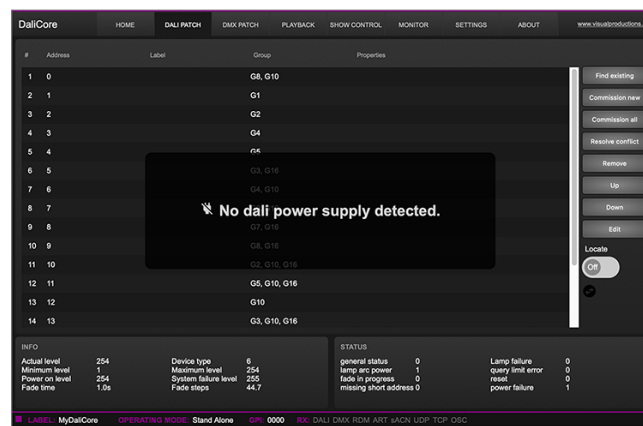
DaliCore HOME DALI PATCH DMX PATCH PLAYBACK SHOW CONTROL MONITOR SETTINGS ABOUT www.visualproductions

| # | Address | Label | Group | Properties |
|---|---|---|---|---|
| 1 | 0 | | G8, G10 | |
| 2 | 1 | | G1 | |
| 3 | 2 | | G2 | |
| 4 | 3 | | G4 | |
| 5 | 4 | | G5 | |
| 6 | 5 | | G3, G16 | |
| 7 | 6 | | G4, G10 | |
| 8 | 7 | | G7, G16 | |
| 9 | 8 | | G8, G16 | |
| 10 | 9 | | G8, G16 | |
| 11 | 10 | | G2, G10, G16 | |
| 12 | 11 | | G5, G10, G16 | |
| 13 | 12 | | G10 | |
| 14 | 13 | | G3, G10, G16 | |

No dali power supply detected.

Find existing
Commission new
Commission all
Resolve conflict
Remove
Up
Down
Edit
Locate
Off

INFO
Actual level 254
Minimum level 1
Power on level 254
Fade time 1.0s
Device type 6
Maximum level 254
System failure level 255
Fade steps 44.7

STATUS
general status 0
lamp arc power 1
fade in progress 0
missing short address 0
Lamp failure 0
query limit error 0
reset 0
power failure 1

LABEL: MyDaliCore OPERATING MODE: Stand Alone GPI: 0000 RX: DALI DMX RDM ART sACN UDP TCP OSC